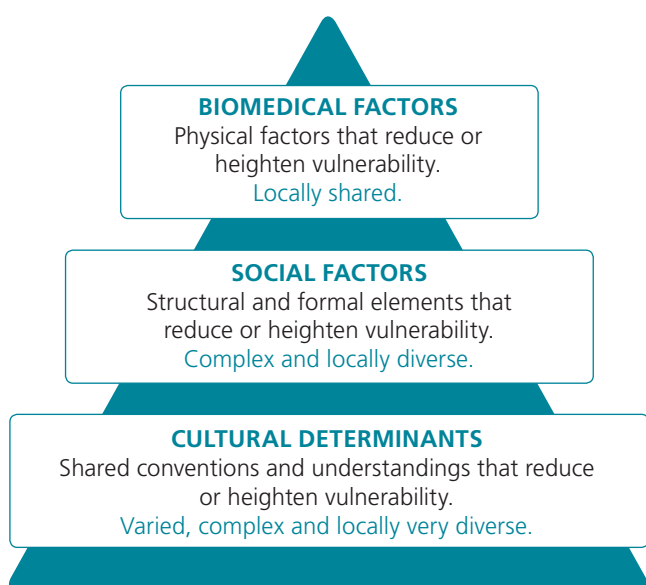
BIOMEDICAL FACTORS
Physical factors that reduce or heighten vulnerability.
Locally shared.

SOCIAL FACTORS
Structural and formal elements that reduce or heighten vulnerability.
Complex and locally diverse.

CULTURAL DETERMINANTS
Shared conventions and understandings that reduce or heighten vulnerability.
Varied, complex and locally very diverse.